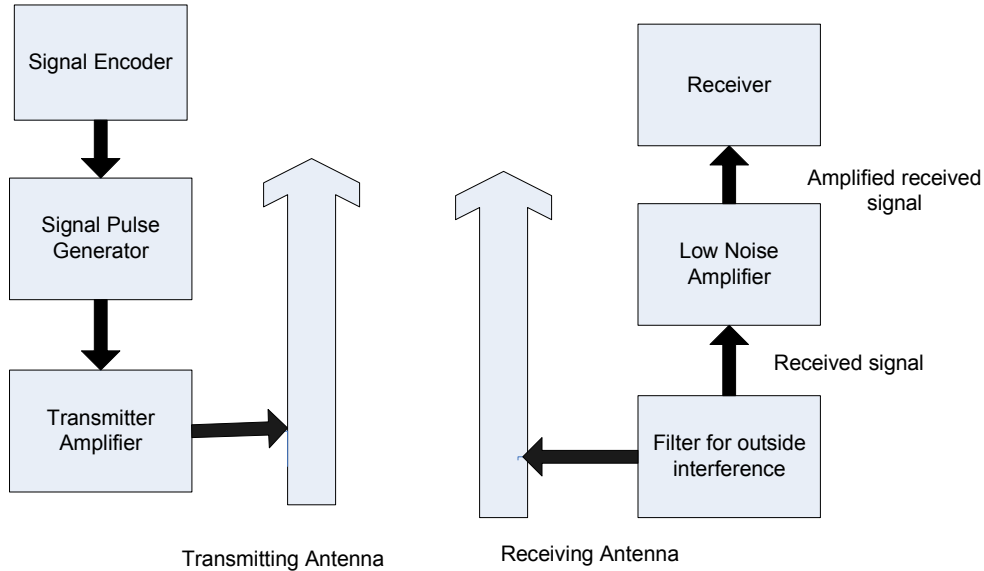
Signal Encoder

Signal Pulse Generator

Transmitter Amplifier

Receiver

Amplified received signal

Low Noise Amplifier

Received signal

Filter for outside interference

Transmitting Antenna

Receiving Antenna